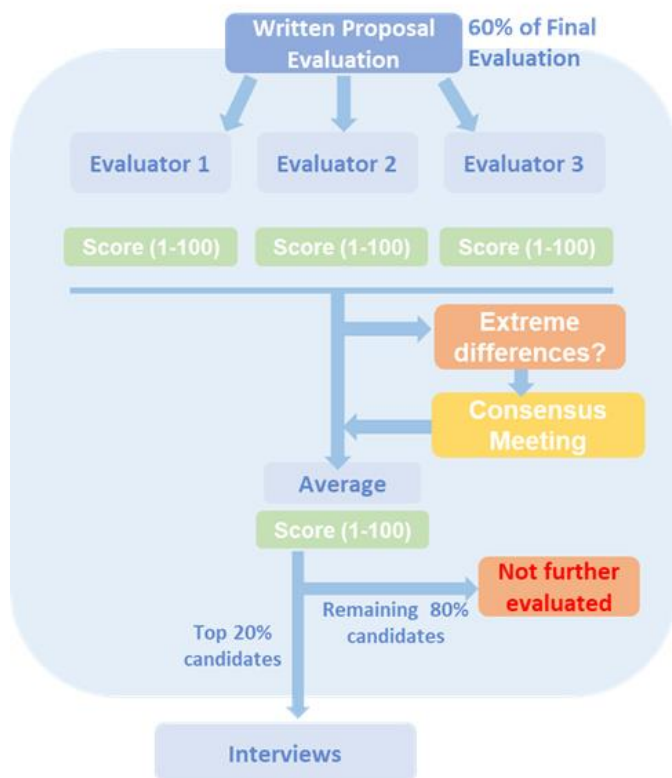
Written Proposal Evaluation

60% of Final Evaluation

Evaluator 1

Evaluator 2

Evaluator 3

Score (1-100)

Score (1-100)

Score (1-100)

Extreme differences?

Consensus Meeting

Average

Score (1-100)

Not further evaluated

Remaining 80% candidates

Top 20% candidates

Interviews